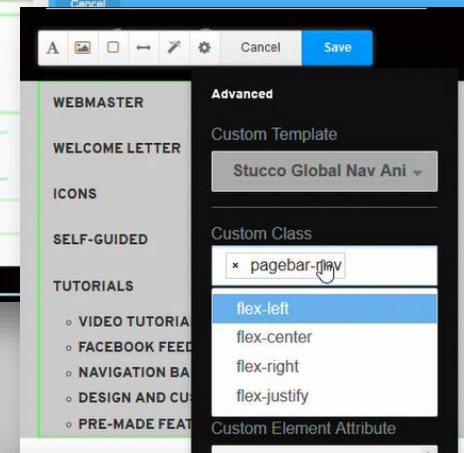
Cancel

A

Cancel

Save

WEBMASTER

WELCOME LETTER

ICONS

SELF-GUIDED

TUTORIALS

VIDEO TUTORIA

FACEBOOK FEED

NAVIGATION BA

DESIGN AND CUS

PRE-MADE FEAT

Advanced

Custom Template

Stucco Global Nav Ani

Custom Class

× pagebar-nav

flex-left

flex-center

flex-right

flex-justify

Custom Element Attribute